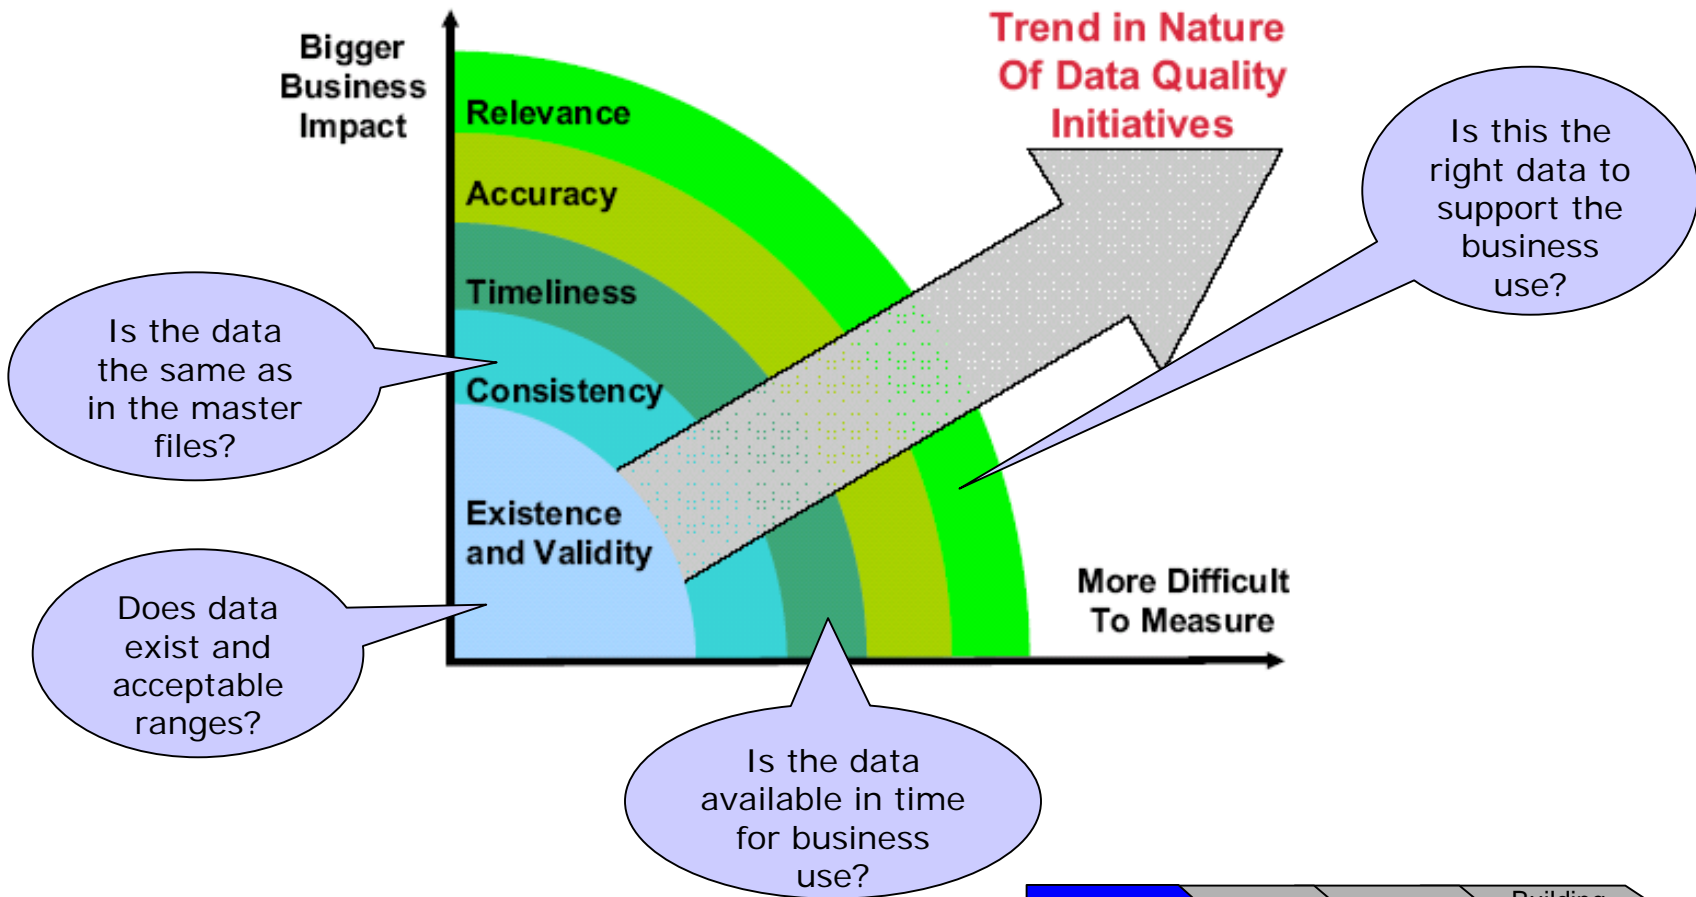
Bigger Business Impact

Trend in Nature Of Data Quality Initiatives

Relevance

Accuracy

Timeliness

Consistency

Existence and Validity

Is this the right data to support the business use?

Is the data the same as in the master files?

Does data exist and acceptable ranges?

More Difficult To Measure

Is the data available in time for business use?

Building